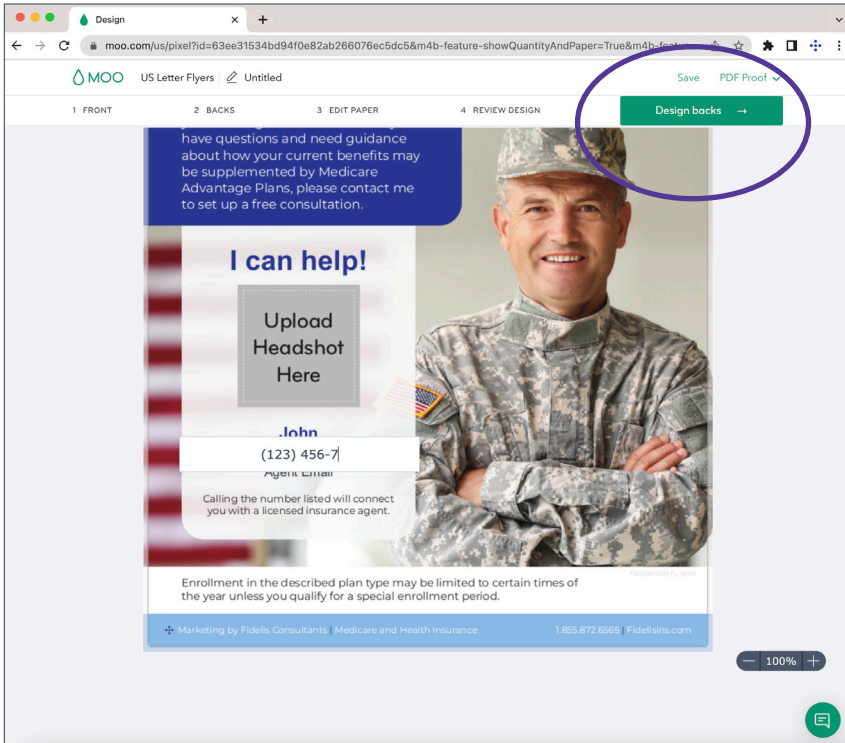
Design

moo.com/us/pixel?id=63ee31534bd94f0e82ab266076ec5dc5&m4b-feature-showQuantityAndPaper=True&m4b-featu

MOO US Letter Flyers Untitled

Save PDF Proof

1 FRONT 2 BACKS 3 EDIT PAPER 4 REVIEW DESIGN

Design backs →

have questions and need guidance about how your current benefits may be supplemented by Medicare Advantage Plans, please contact me to set up a free consultation.

I can help!

Upload Headshot Here

John

(123) 456-7

Agent Email

Calling the number listed will connect you with a licensed insurance agent.

Enrollment in the described plan type may be limited to certain times of the year unless you qualify for a special enrollment period.

Marketing by Fidelis Consultants | Medicare and Health Insurance 1.855.872.6565 | Fidelisins.com

100%